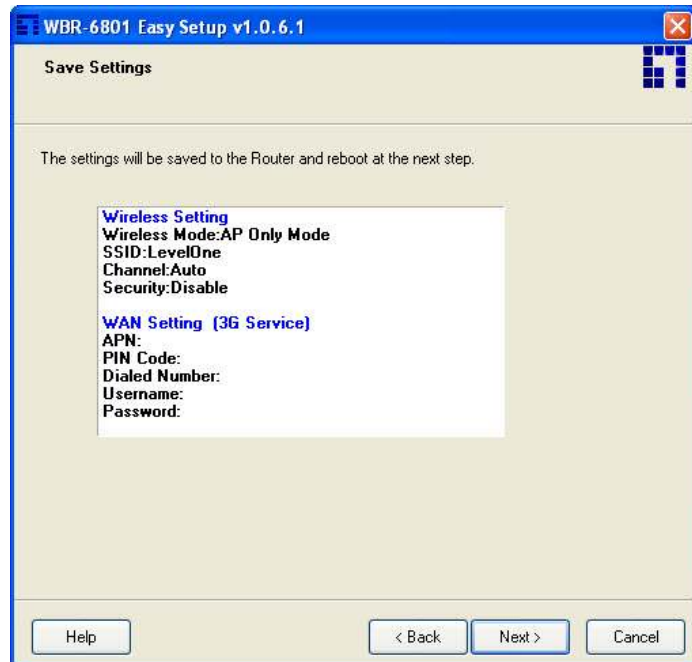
WBR-6801 Easy Setup v1.0.6.1

Save Settings

The settings will be saved to the Router and reboot at the next step.

Wireless Setting
Wireless Mode:AP Only Mode
SSID:LevelOne
Channel:Auto
Security:Disable

WAN Setting (3G Service)
APN:
PIN Code:
Dialed Number:
Username:
Password:

Help

< Back

Next >

Cancel